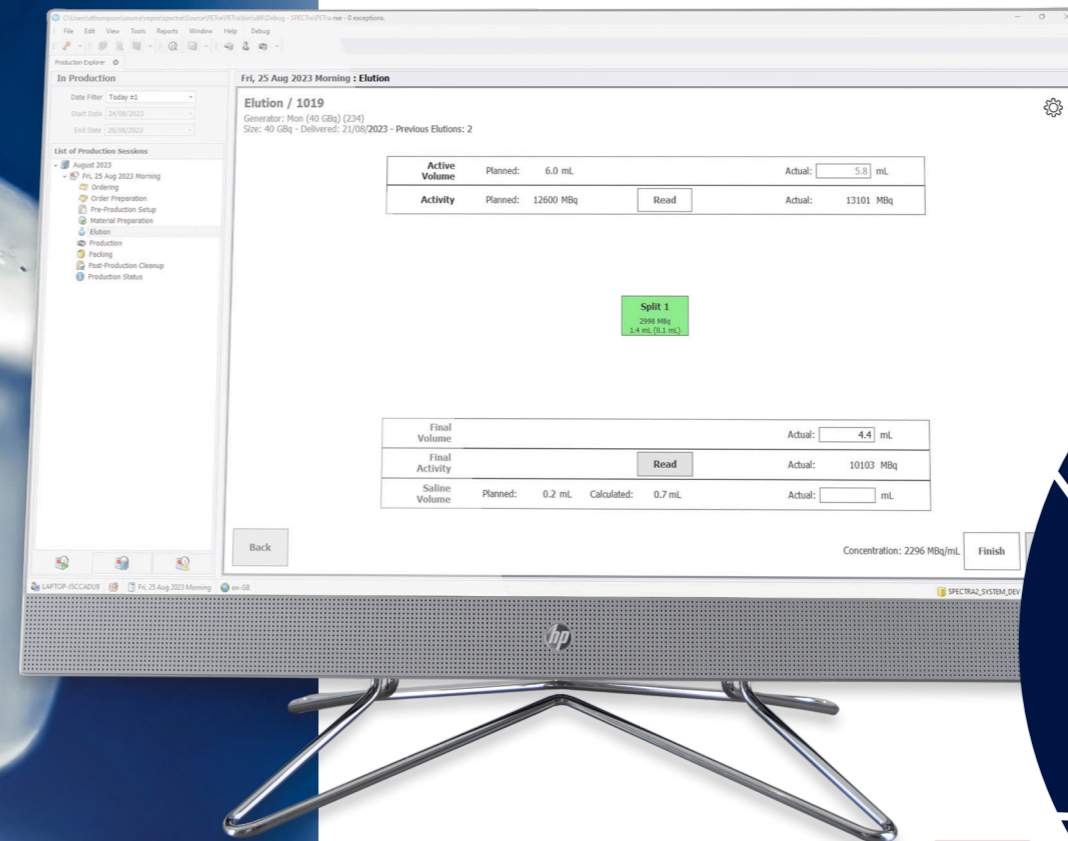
C:\Users\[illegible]\source\repos\spectra\Source\PETra\PETra\bin\x86\Debug - SPECTra\PETra.exe - 0 exceptions.

File Edit View Tools Reports Window Help Debug

Production Explorer

In Production

Date Filter Today ±1

Start Date 24/08/2023

End Date 26/08/2023

List of Production Sessions

August 2023
Fri, 25 Aug 2023 Morning
Ordering
Order Preparation
Pre-Production Setup
Material Preparation
Elution
Production
Packing
Post-Production Cleanup
Production Status

Fri, 25 Aug 2023 Morning : Elution

Elution / 1019

Generator: Mon (40 GBq) (234)
Size: 40 GBq - Delivered: 21/08/2023 - Previous Elutions: 2

| Active Volume | Planned: 6.0 mL | | Actual: 5.8 mL |
|---|---|---|---|
| Activity | Planned: 12600 MBq | Read | Actual: 13101 MBq |

Split 1
2998 MBq
1.4 mL (0.1 mL)

| Final Volume | | | Actual: 4.4 mL |
|---|---|---|---|
| Final Activity | | Read | Actual: 10103 MBq |
| Saline Volume | Planned: 0.2 mL | Calculated: 0.7 mL | Actual: mL |

Back

Concentration: 2296 MBq/mL

Finish

LAPTOP-I5CCADU9 Fri, 25 Aug 2023 Morning en-GB

SPECTRA2_SYSTEM_DEV

hp